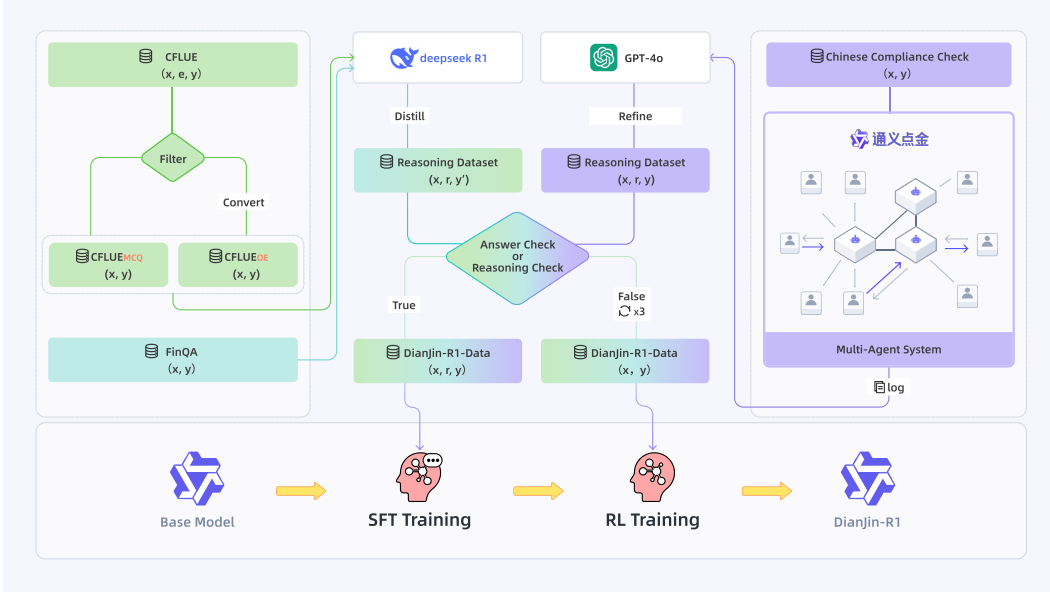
CFLUE
(x, e, y)

Filter

Convert

CFLUEMCQ
(x, y)

CFLUEOE
(x, y)

FinQA
(x, y)

deepseek R1

Distill

Reasoning Dataset
(x, r, y')

GPT-4o

Refine

Reasoning Dataset
(x, r, y)

Answer Check
or
Reasoning Check

True

False
x3

DianJin-R1-Data
(x, r, y)

DianJin-R1-Data
(x, y)

Chinese Compliance Check
(x, y)

通义点金

Multi-Agent System

log

Base Model

SFT Training

RL Training

DianJin-R1